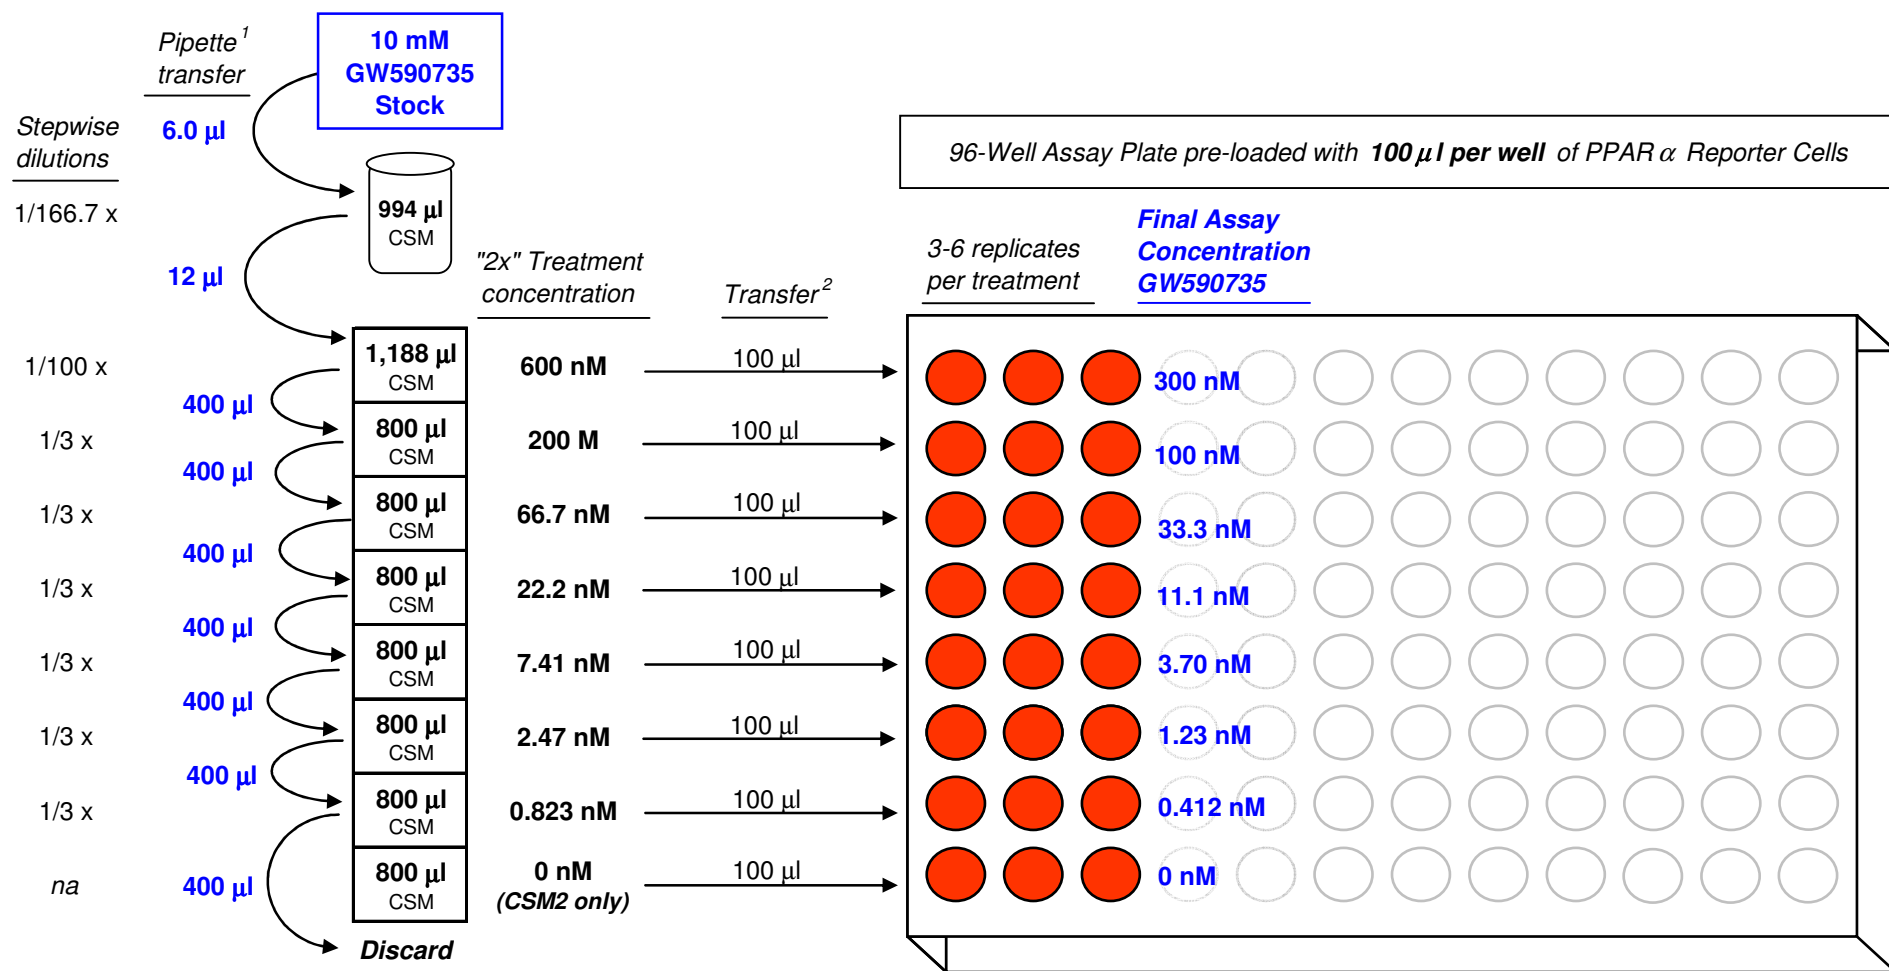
Pipette$^1$ transfer

10 mM GW590735 Stock

Stepwise dilutions

6.0 µl

994 µl CSM

1/166.7 x

12 µl

96-Well Assay Plate pre-loaded with **100 µl per well** of PPAR α Reporter Cells

"2x" Treatment concentration

Transfer$^2$

3-6 replicates per treatment

Final Assay Concentration GW590735

1/100 x

1,188 µl CSM

600 nM

100 µl

300 nM

400 µl

1/3 x

800 µl CSM

200 M

100 µl

100 nM

400 µl

1/3 x

800 µl CSM

66.7 nM

100 µl

33.3 nM

400 µl

1/3 x

800 µl CSM

22.2 nM

100 µl

11.1 nM

400 µl

1/3 x

800 µl CSM

7.41 nM

100 µl

3.70 nM

400 µl

1/3 x

800 µl CSM

2.47 nM

100 µl

1.23 nM

400 µl

1/3 x

800 µl CSM

0.823 nM

100 µl

0.412 nM

na

400 µl

800 µl CSM

0 nM (CSM2 only)

100 µl

0 nM

Discard